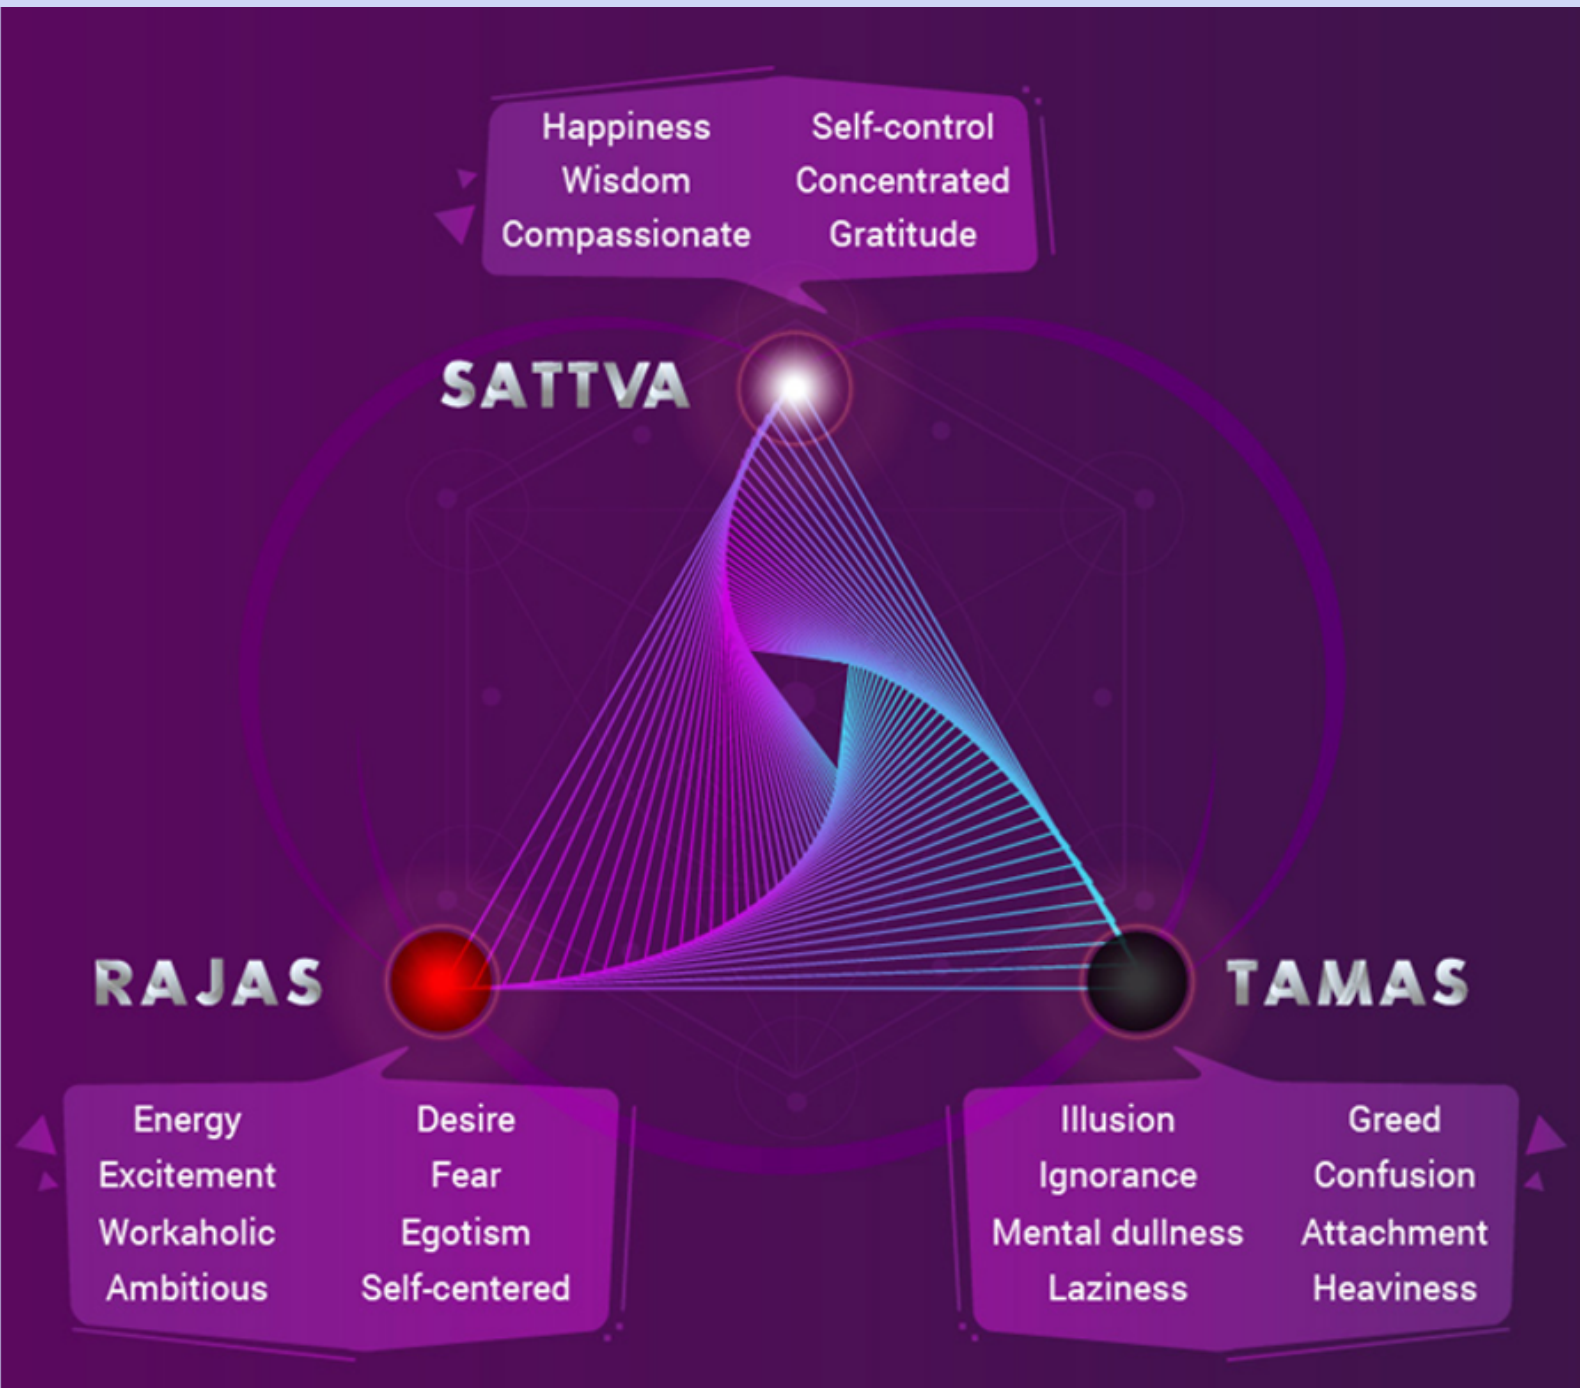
Happiness
Wisdom
Compassionate

Self-control
Concentrated
Gratitude

SATTVA

RAJAS

TAMAS

Energy
Excitement
Workaholic
Ambitious

Desire
Fear
Egotism
Self-centered

Illusion
Ignorance
Mental dullness
Laziness

Greed
Confusion
Attachment
Heaviness